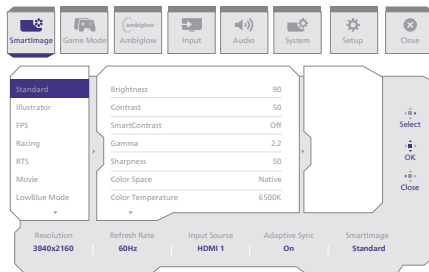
SmartImage
Game Mode
ambiglow
Ambiglow
Input
Audio
System
Setup
Close

Standard
Illustrator
FPS
Racing
RTS
Movie
LowBlue Mode

| | |
|---|---|
| Brightness | 90 |
| Contrast | 50 |
| SmartContrast | Off |
| Gamma | 2.2 |
| Sharpness | 50 |
| Color Space | Native |
| Color Temperature | 6500K |

Select
OK
Close

| Resolution | Refresh Rate | Input Source | Adaptive Sync | SmartImage |
|---|---|---|---|---|
| 3840x2160 | 60Hz | HDMI 1 | On | Standard |